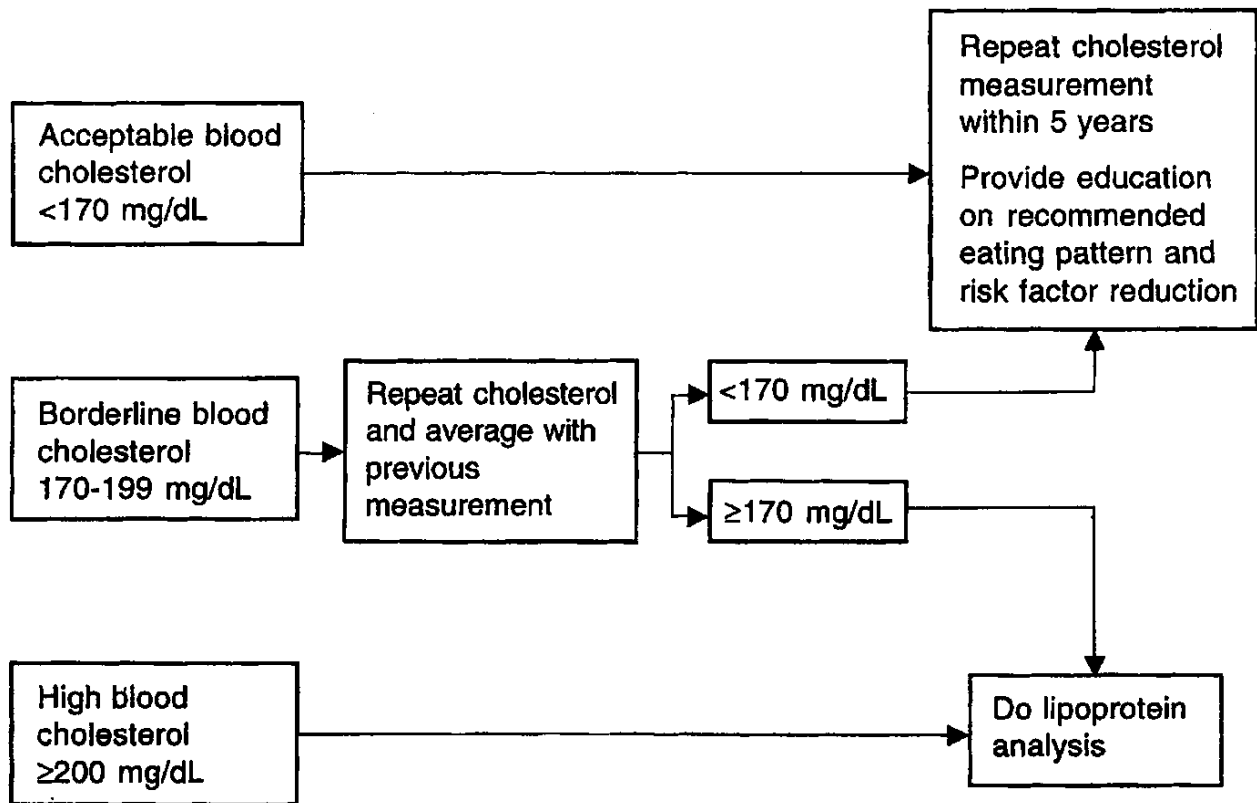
Acceptable blood cholesterol <170 mg/dL

Repeat cholesterol measurement within 5 years

Provide education on recommended eating pattern and risk factor reduction

Borderline blood cholesterol 170-199 mg/dL

Repeat cholesterol and average with previous measurement

<170 mg/dL

≥170 mg/dL

High blood cholesterol ≥200 mg/dL

Do lipoprotein analysis